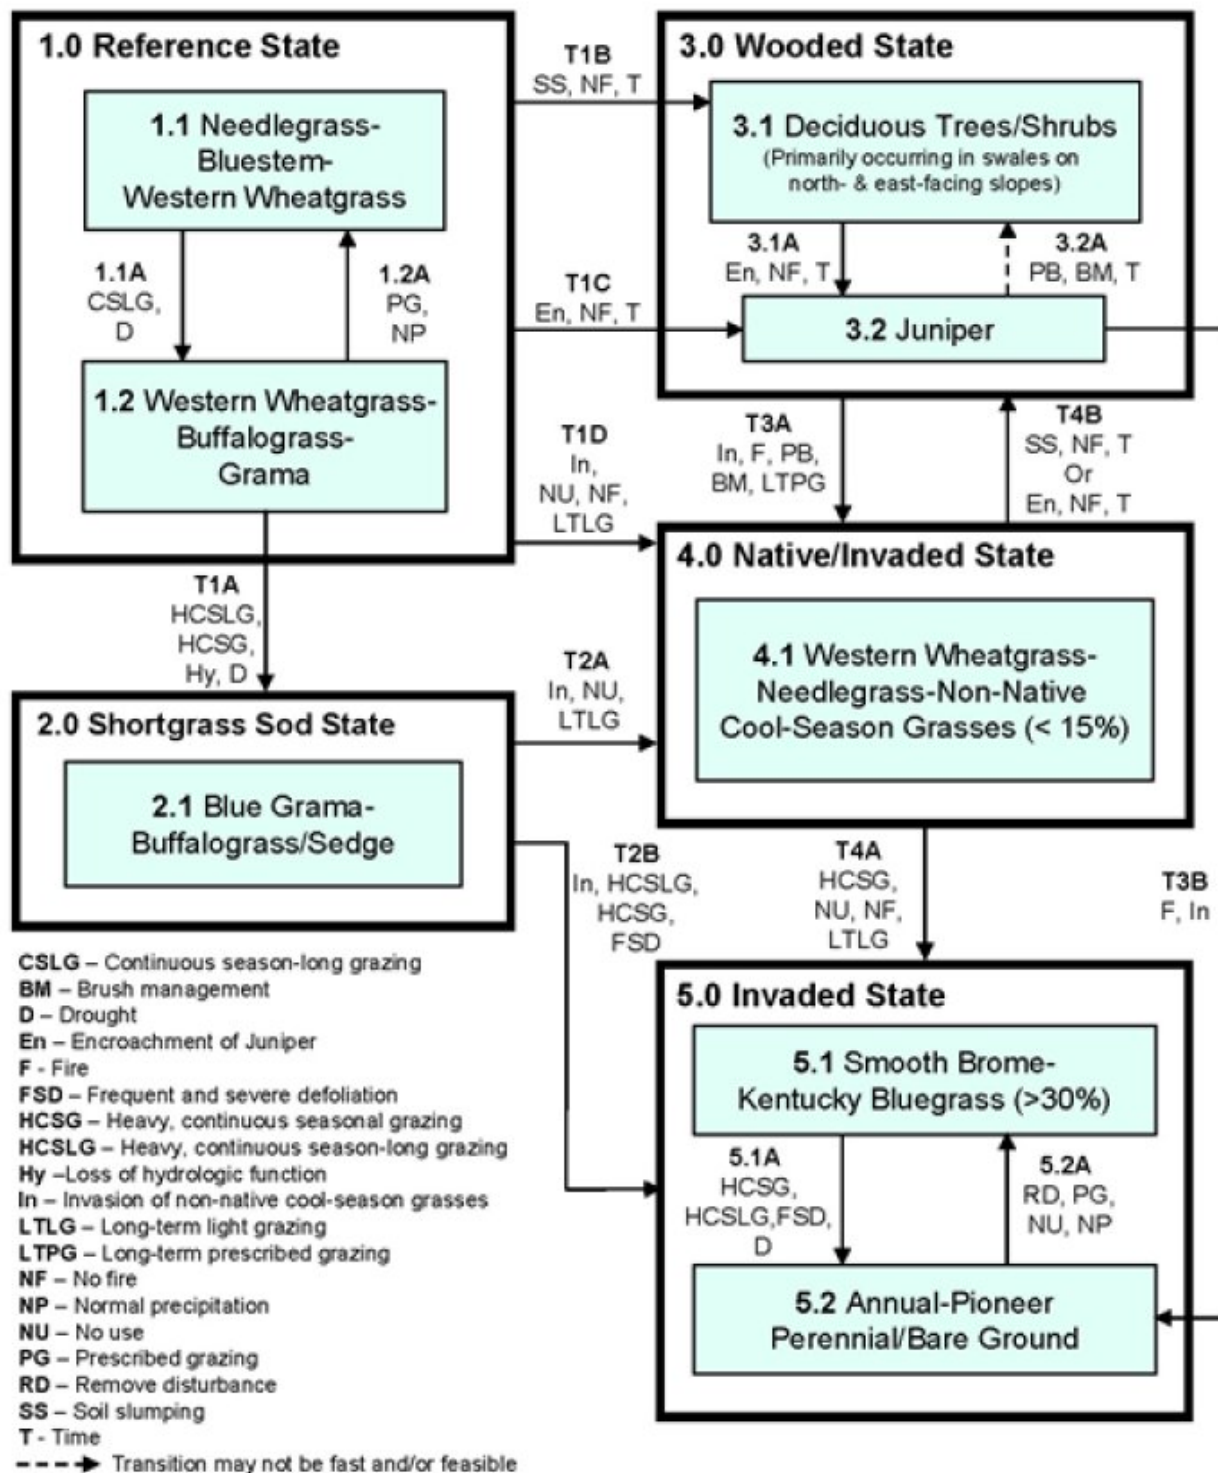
1.0 Reference State

1.1 Needlegrass-Bluestem-Western Wheatgrass

1.1A
CSLG,
D

1.2A
PG,
NP

1.2 Western Wheatgrass-Buffalograss-Grama

T1B
SS, NF, T

T1C
En, NF, T

T1D
In,
NU, NF,
LTLG

3.0 Wooded State

3.1 Deciduous Trees/Shrubs
(Primarily occurring in swales on north- & east-facing slopes)

3.1A
En, NF, T

3.2A
PB, BM, T

3.2 Juniper

T3A
In, F, PB,
BM, LTPG

T4B
SS, NF, T
Or
En, NF, T

4.0 Native/Invaded State

4.1 Western Wheatgrass-Needlegrass-Non-Native Cool-Season Grasses (< 15%)

T1A
HCSLG,
HCSG,
Hy, D

T2A
In, NU,
LTLG

2.0 Shortgrass Sod State

2.1 Blue Grama-Buffalograss/Sedge

T2B
In, HCSLG,
HCSG,
FSD

T4A
HCSG,
NU, NF,
LTLG

T3B
F, In

5.0 Invaded State

5.1 Smooth Brome-Kentucky Bluegrass (>30%)

5.1A
HCSG,
HCSLG,FSD,
D

5.2A
RD, PG,
NU, NP

5.2 Annual-Pioneer Perennial/Bare Ground

CSLG – Continuous season-long grazing
BM – Brush management
D – Drought
En – Encroachment of Juniper
F - Fire
FSD – Frequent and severe defoliation
HCSG – Heavy, continuous seasonal grazing
HCSLG – Heavy, continuous season-long grazing
Hy –Loss of hydrologic function
In – Invasion of non-native cool-season grasses
LTLG – Long-term light grazing
LTPG – Long-term prescribed grazing
NF – No fire
NP – Normal precipitation
NU – No use
PG – Prescribed grazing
RD – Remove disturbance
SS – Soil slumping
T - Time
Transition may not be fast and/or feasible